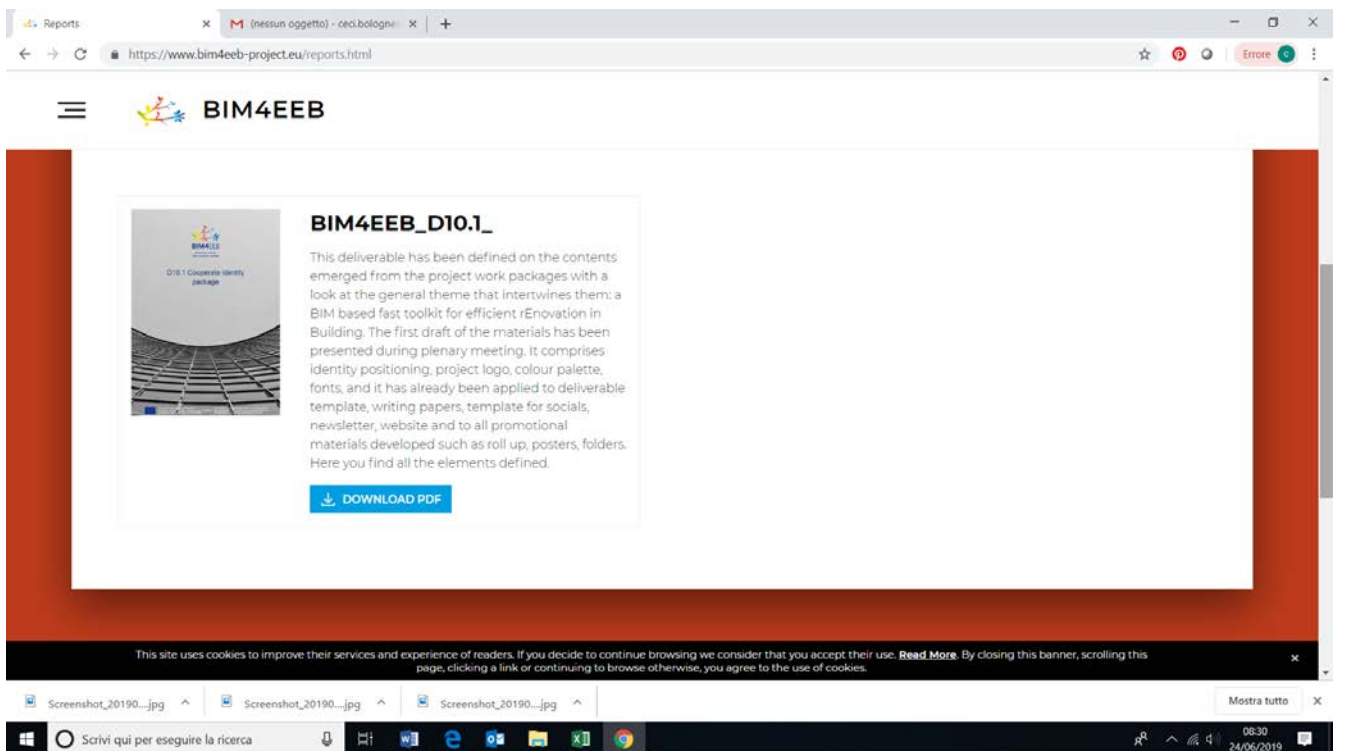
Reports ×
M (nessun oggetto) - ceci.bologne ×
+

https://www.bim4eeb-project.eu/reports.html

Errore

BIM4EEB

BIM4EEB
D10.1 Cooperate identity package

BIM4EEB_D10.1_

This deliverable has been defined on the contents emerged from the project work packages with a look at the general theme that intertwines them: a BIM based fast toolkit for efficient rEnovation in Building. The first draft of the materials has been presented during plenary meeting. It comprises identity positioning, project logo, colour palette, fonts, and it has already been applied to deliverable template, writing papers, template for socials, newsletter, website and to all promotional materials developed such as roll up, posters, folders. Here you find all the elements defined.

DOWNLOAD PDF

This site uses cookies to improve their services and experience of readers. If you decide to continue browsing we consider that you accept their use. Read More. By closing this banner, scrolling this page, clicking a link or continuing to browse otherwise, you agree to the use of cookies.

×

Screenshot_20190....jpg
Screenshot_20190....jpg
Screenshot_20190....jpg
Mostra tutto
×

Scrivi qui per eseguire la ricerca

08:30
24/06/2019